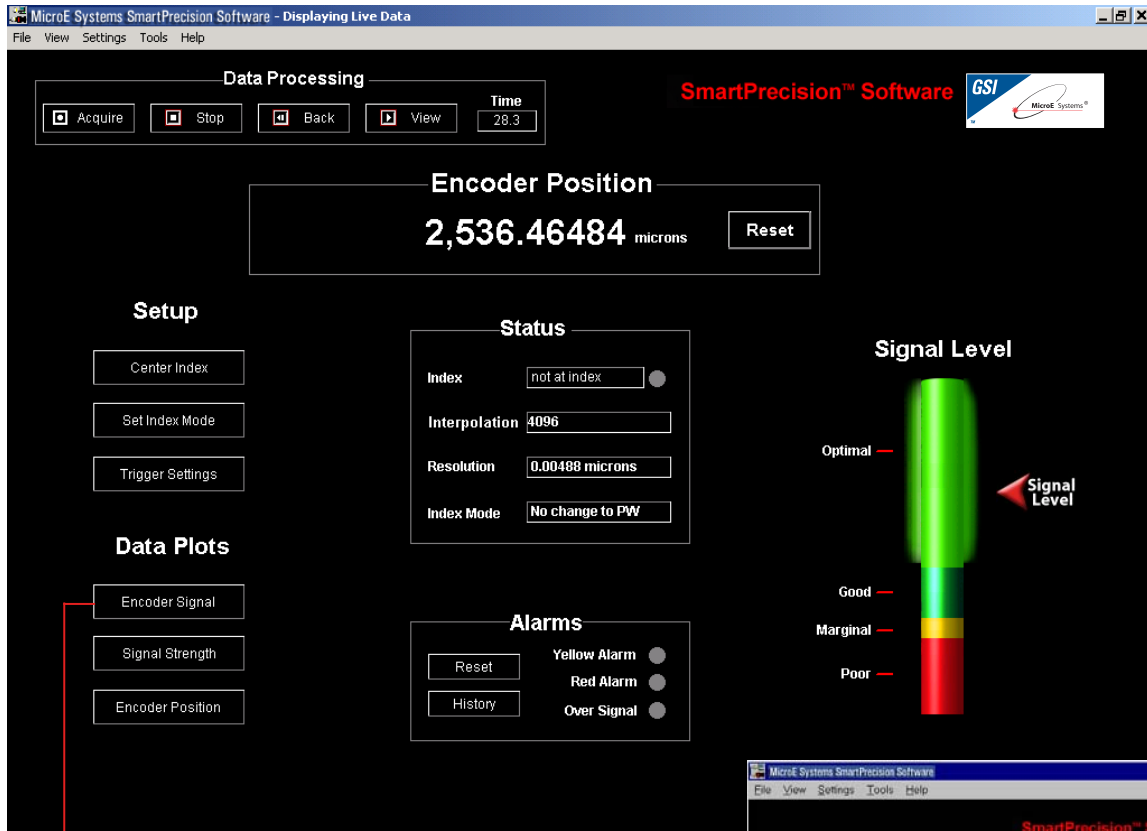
MicroE Systems SmartPrecision Software - Displaying Live Data
File View Settings Tools Help

Data Processing
Acquire Stop Back View
Time
28.3

SmartPrecision™ Software

GSI
MicroE Systems®

Encoder Position
2,536.46484 microns
Reset

Setup
Center Index
Set Index Mode
Trigger Settings

Data Plots
Encoder Signal
Signal Strength
Encoder Position

Status
| | |
|---|---|
| Index | not at index |
| Interpolation | 4096 |
| Resolution | 0.00488 microns |
| Index Mode | No change to PW |

Alarms
Reset
History
Yellow Alarm
Red Alarm
Over Signal

Signal Level
Optimal
Good
Marginal
Poor
Signal Level

MicroE Systems SmartPrecision Software
File View Settings Tools Help
SmartPrecision™ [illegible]